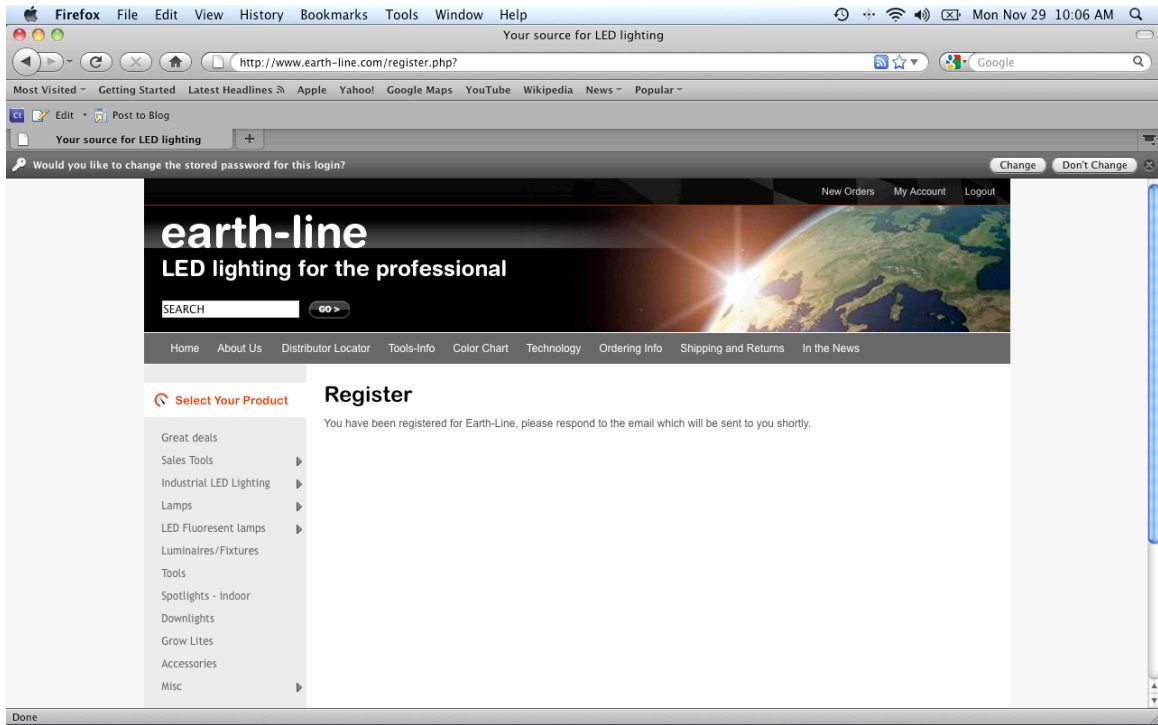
Firefox File Edit View History Bookmarks Tools Window Help
Mon Nov 29 10:06 AM

Your source for LED lighting

http://www.earth-line.com/register.php?

Google

Most Visited Getting Started Latest Headlines Apple Yahoo! Google Maps YouTube Wikipedia News Popular

Edit Post to Blog

Your source for LED lighting +

Would you like to change the stored password for this login?

Change Don't Change

New Orders My Account Logout

earth-line

LED lighting for the professional

SEARCH GO>

Home About Us Distributor Locator Tools-Info Color Chart Technology Ordering Info Shipping and Returns In the News

Select Your Product

Great deals
Sales Tools
Industrial LED Lighting
Lamps
LED Fluoresent lamps
Luminaires/Fixtures
Tools
Spotlights - indoor
Downlights
Grow Lites
Accessories
Misc

Register

You have been registered for Earth-Line, please respond to the email which will be sent to you shortly.

Done